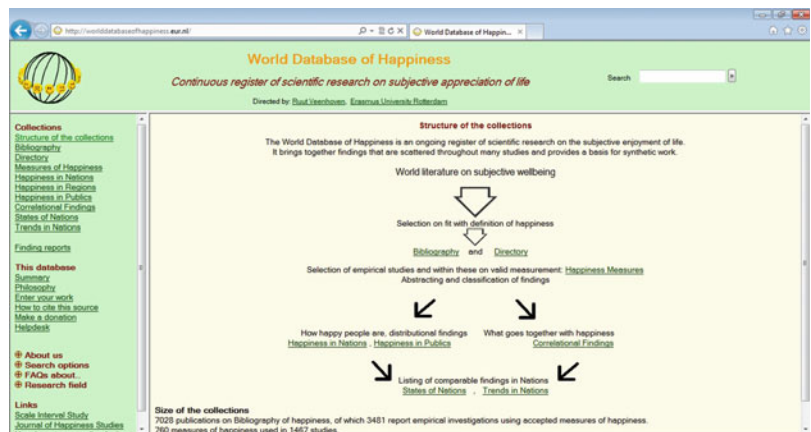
http://worlddatabaseofhappiness.eur.nl/
World Database of Happin... ×

World Database of Happiness

Continuous register of scientific research on subjective appreciation of life

Directed by: Ruut Veenhoven, Erasmus University Rotterdam

Search

Collections
Structure of the collections
Bibliography
Directory
Measures of Happiness
Happiness in Nations
Happiness in Regions
Happiness in Publics
Correlational Findings
States of Nations
Trends in Nations

Finding reports

This database
Summary
Philosophy
Enter your work
How to cite this source
Make a donation
Helpdesk

⊕ About us
⊕ Search options
⊕ FAQs about...
⊕ Research field

Links
Scale Interval Study
Journal of Happiness Studies

Structure of the collections

The World Database of Happiness is an ongoing register of scientific research on the subjective enjoyment of life. It brings together findings that are scattered throughout many studies and provides a basis for synthetic work.

World literature on subjective wellbeing

Selection on fit with definition of happiness

Bibliography and Directory

Selection of empirical studies and within these on valid measurement: Happiness Measures
Abstracting and classification of findings

How happy people are, distributional findings
Happiness in Nations , Happiness in Publics

What goes together with happiness
Correlational Findings

Listing of comparable findings in Nations
States of Nations , Trends in Nations

Size of the collections
7028 publications on Bibliography of happiness, of which 3481 report empirical investigations using accepted measures of happiness.
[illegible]